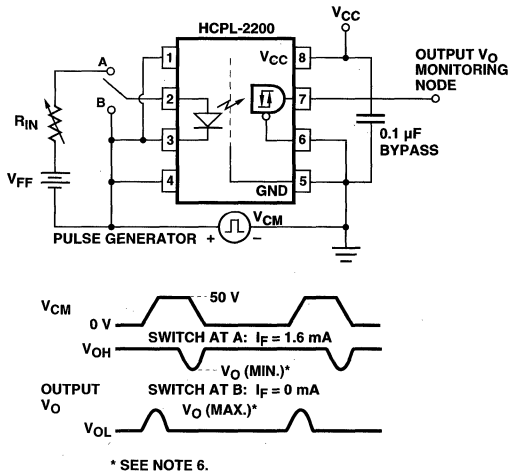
HCPL-2200

$V_{CC}$

$V_{CC}$

OUTPUT $V_O$ MONITORING NODE

A

B

$R_{IN}$

$V_{FF}$

1

2

3

4

8

7

6

5

GND

0.1 μF BYPASS

PULSE GENERATOR + $V_{CM}$ −

$V_{CM}$

50 V

0 V

SWITCH AT A: $I_F = 1.6$ mA

$V_{OH}$

$V_O$ (MIN.)*

OUTPUT $V_O$

SWITCH AT B: $I_F = 0$ mA

$V_O$ (MAX.)*

$V_{OL}$

* SEE NOTE 6.